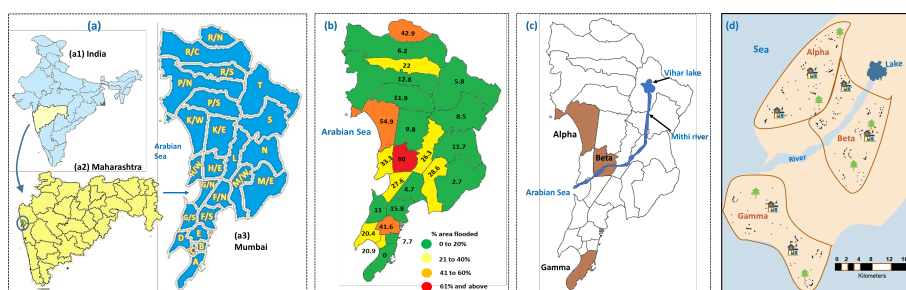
(a)

(a1) India

(a2) Maharashtra

Arabian Sea

R/N
R/C
R/S
P/N
T
P/S
K/W
K/E
S
H/W
H/E
L
N
G/N
M/W
M/E
F/N
G/S
F/S
D
E
B
C
A

(a3) Mumbai

(b)

42.9
6.2
22
12.8
5.8
11.9
8.5
54.9
9.8
Arabian Sea
11.7
33.3
90
26.3
27.6
28.6
2.7
6.7
11
15.8
20.4
41.6
20.9
7.7
0

% area flooded
0 to 20%
21 to 40%
41 to 60%
61% and above

(c)

Vihar lake
Alpha
Mithi river
Beta
Arabian Sea
Gamma

(d)

Sea
Alpha
Lake
Beta
River
Gamma
0 2 4 8 12 16
Kilometers